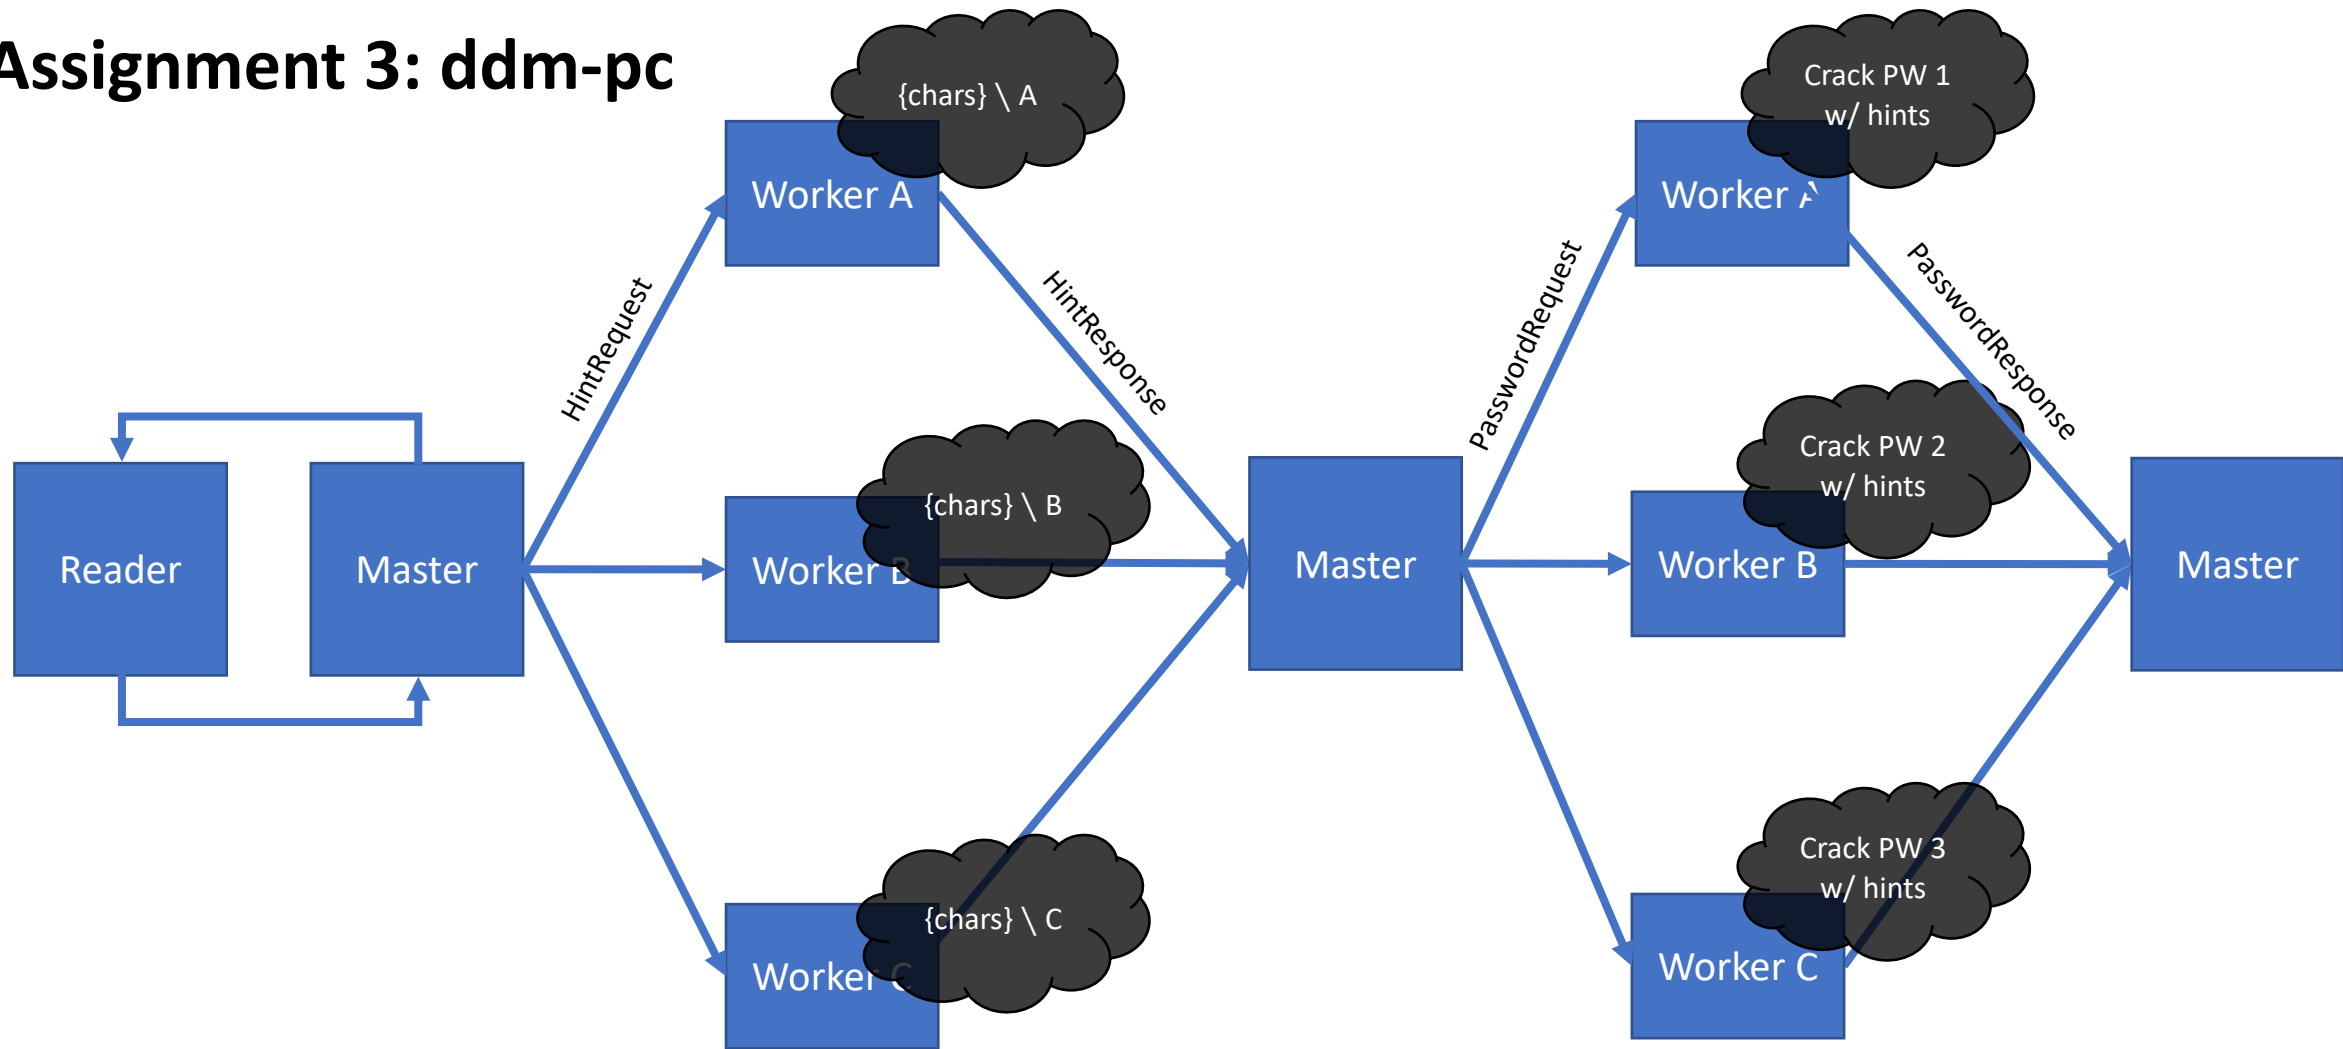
Assignment 3: ddm-pc

Reader

Master

HintRequest

Worker A

{chars} \ A

Worker B

{chars} \ B

Worker C

{chars} \ C

HintResponse

Master

PasswordRequest

Worker A

Crack PW 1 w/ hints

Worker B

Crack PW 2 w/ hints

Worker C

Crack PW 3 w/ hints

PasswordResponse

Master